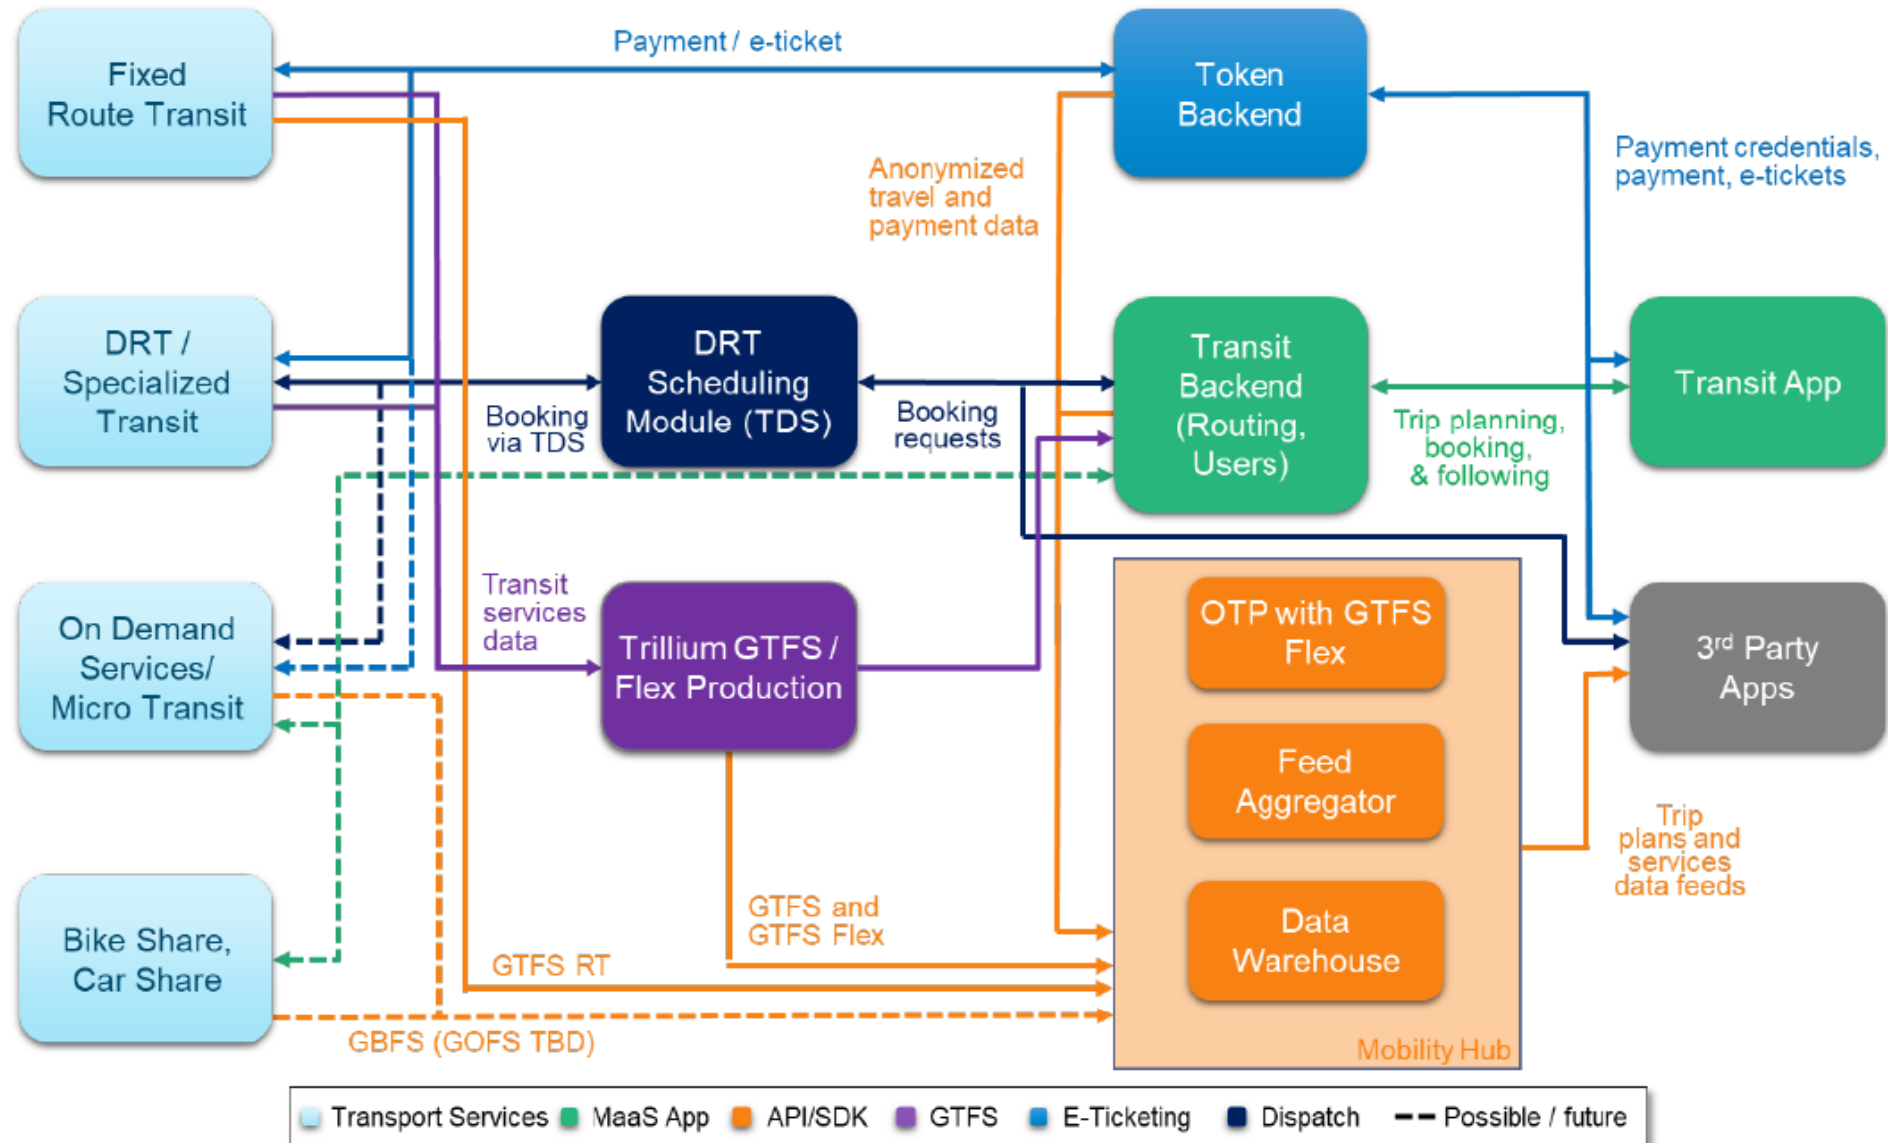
Fixed Route Transit

Payment / e-ticket

Token Backend

Anonymized travel and payment data

Payment credentials, payment, e-tickets

DRT / Specialized Transit

Booking via TDS

DRT Scheduling Module (TDS)

Booking requests

Transit Backend (Routing, Users)

Trip planning, booking, & following

Transit App

Transit services data

On Demand Services/ Micro Transit

Trillium GTFS / Flex Production

OTP with GTFS Flex

Feed Aggregator

Data Warehouse

Mobility Hub

3$^{rd}$ Party Apps

Trip plans and services data feeds

GTFS and GTFS Flex

GTFS RT

Bike Share, Car Share

GBFS (GOFS TBD)

Transport Services MaaS App API/SDK GTFS E-Ticketing Dispatch Possible / future